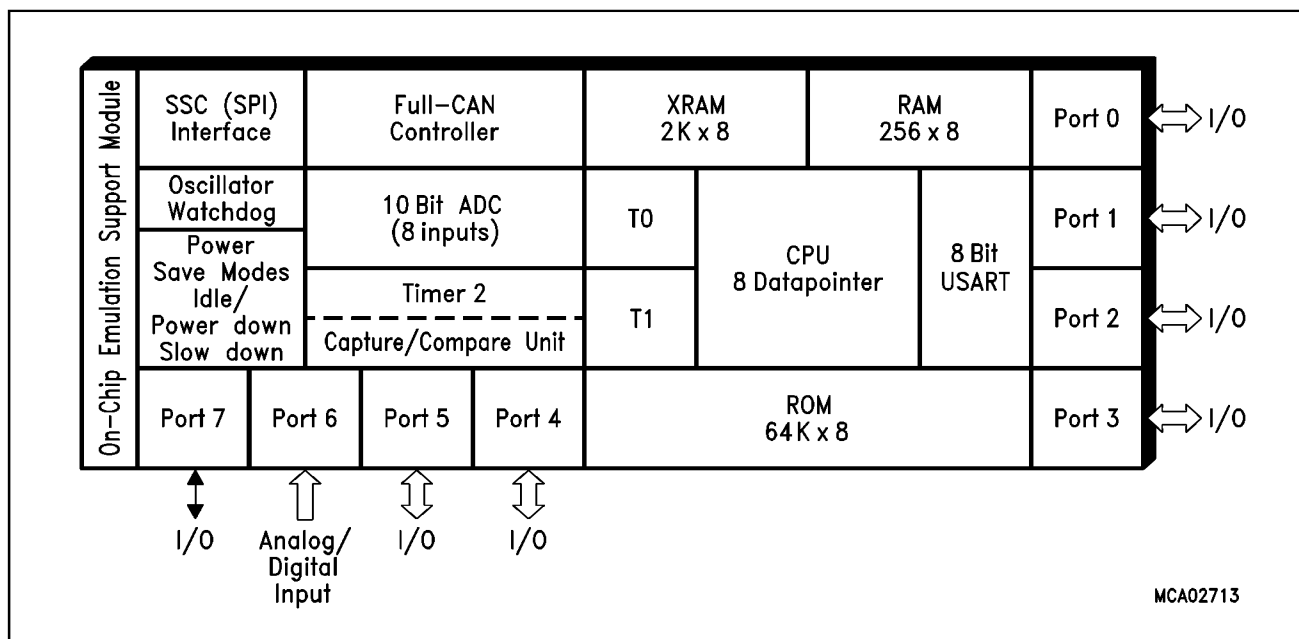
On-Chip Emulation Support Module

SSC (SPI) Interface

Full-CAN Controller

XRAM 2K x 8

RAM 256 x 8

Port 0

I/O

Oscillator Watchdog

10 Bit ADC (8 inputs)

T0

CPU 8 Datapointer

8 Bit USART

Port 1

I/O

Power Save Modes Idle/ Power down Slow down

Timer 2

Capture/Compare Unit

T1

Port 2

I/O

Port 7

Port 6

Port 5

Port 4

ROM 64K x 8

Port 3

I/O

I/O

Analog/ Digital Input

I/O

I/O

MCA02713